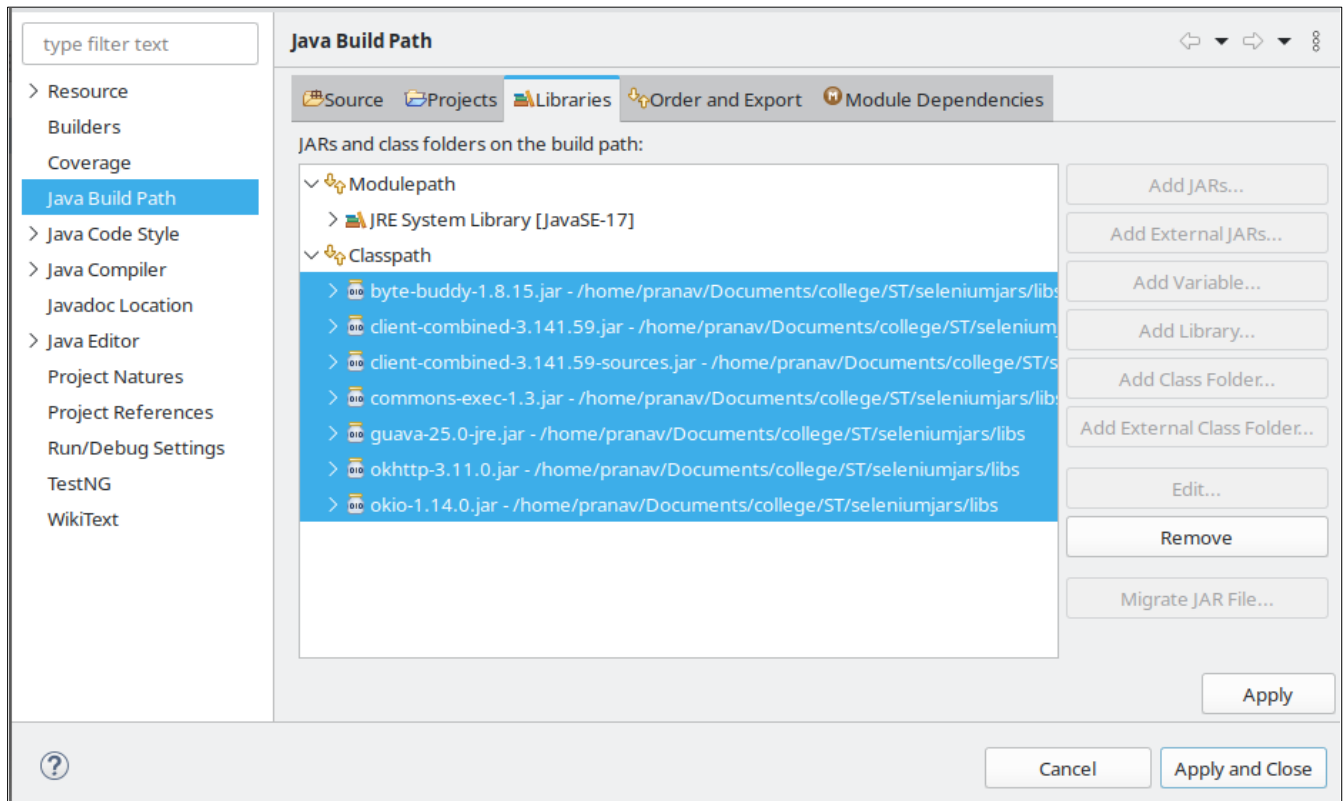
type filter text

Resource
Builders
Coverage
Java Build Path
Java Code Style
Java Compiler
Javadoc Location
Java Editor
Project Natures
Project References
Run/Debug Settings
TestNG
WikiText

Java Build Path

Source | Projects | Libraries | Order and Export | Module Dependencies

JARs and class folders on the build path:

Modulepath
JRE System Library [JavaSE-17]
Classpath
byte-buddy-1.8.15.jar - /home/pranav/Documents/college/ST/seleniumjars/libs
client-combined-3.141.59.jar - /home/pranav/Documents/college/ST/selenium
client-combined-3.141.59-sources.jar - /home/pranav/Documents/college/ST/s
commons-exec-1.3.jar - /home/pranav/Documents/college/ST/seleniumjars/libs
guava-25.0-jre.jar - /home/pranav/Documents/college/ST/seleniumjars/libs
okhttp-3.11.0.jar - /home/pranav/Documents/college/ST/seleniumjars/libs
okio-1.14.0.jar - /home/pranav/Documents/college/ST/seleniumjars/libs

Add JARs...
Add External JARs...
Add Variable...
Add Library...
Add Class Folder...
Add External Class Folder...
Edit...
Remove
Migrate JAR File...

Apply

Cancel
Apply and Close